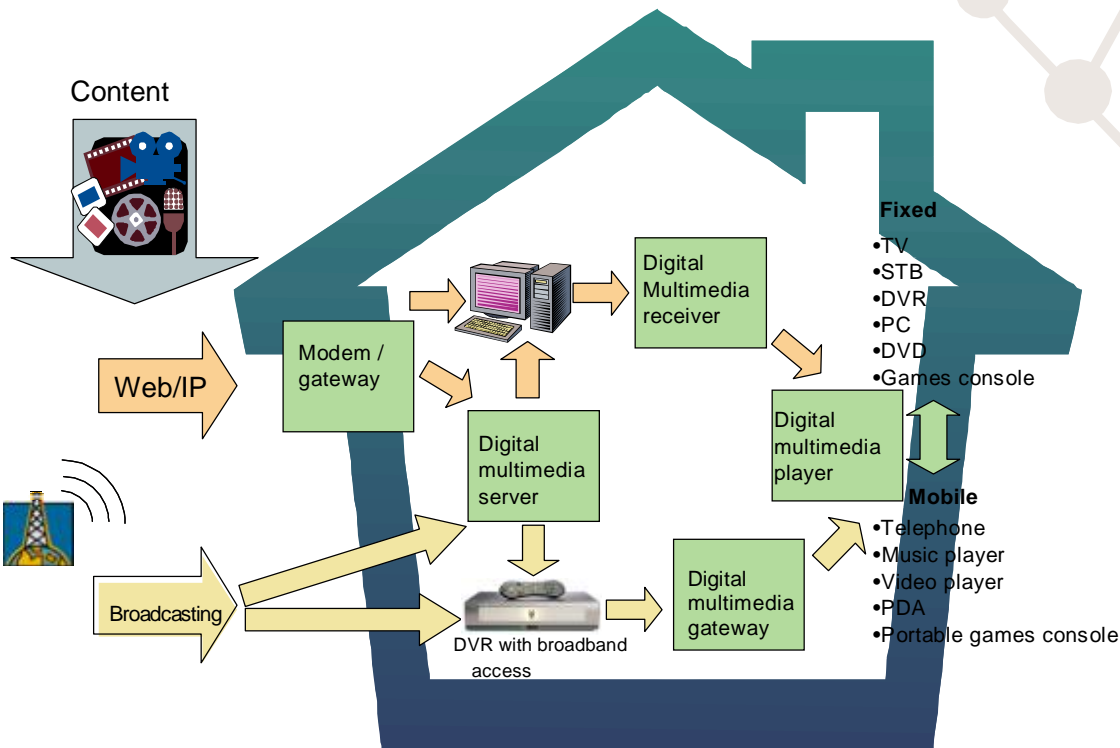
Content

Web/IP

Broadcasting

Modem / gateway

Digital Multimedia receiver

Digital multimedia server

DVR with broadband access

Digital multimedia gateway

Digital multimedia player

Fixed
•TV
•STB
•DVR
•PC
•DVD
•Games console

Mobile
•Telephone
•Music player
•Video player
•PDA
•Portable games console